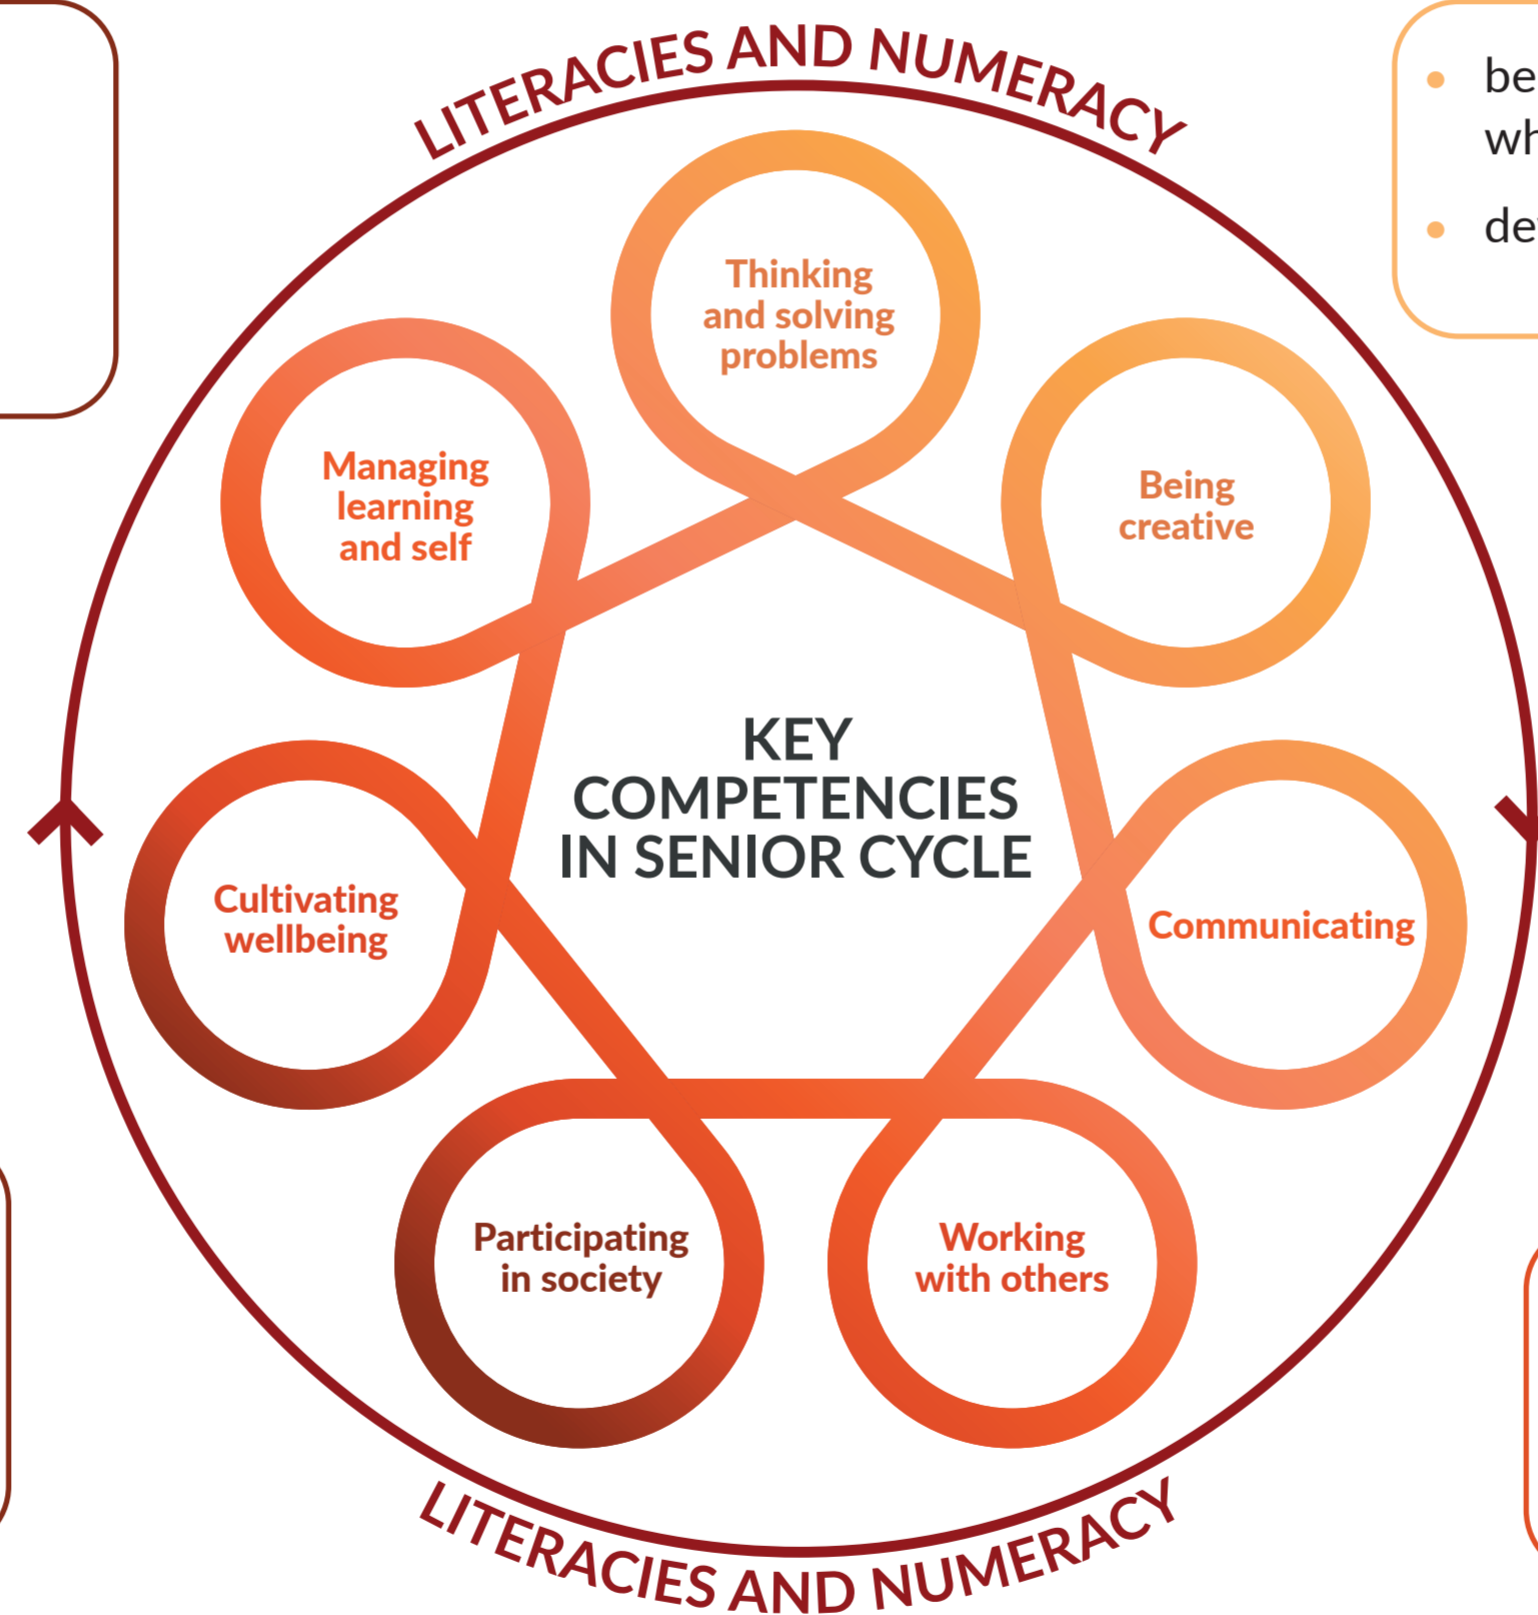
LITERACIES AND NUMERACY

be
wh

de

Thinking and solving problems

Managing learning and self

Being creative

KEY COMPETENCIES IN SENIOR CYCLE

Cultivating wellbeing

Communicating

Participating in society

Working with others

LITERACIES AND NUMERACY